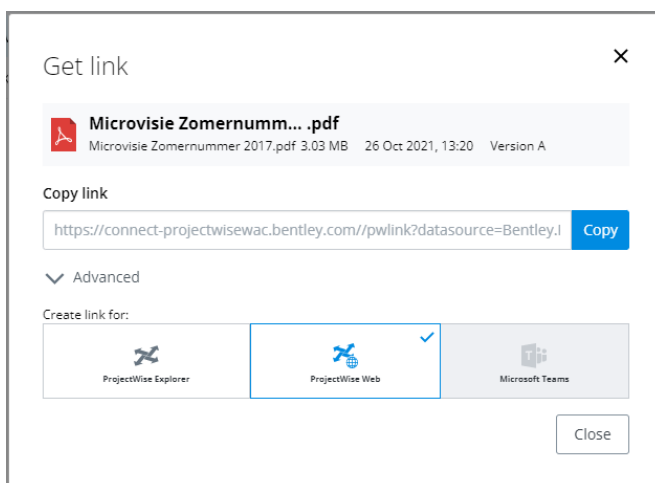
Get link

×

Microvisie Zomernumm... .pdf
Microvisie Zomernummer 2017.pdf 3.03 MB 26 Oct 2021, 13:20 Version A

Copy link

https://connect-projectwisewac.bentley.com//pwlink?datasource=Bentley.I

Copy

Advanced

Create link for:

ProjectWise Explorer

ProjectWise Web

Microsoft Teams

Close